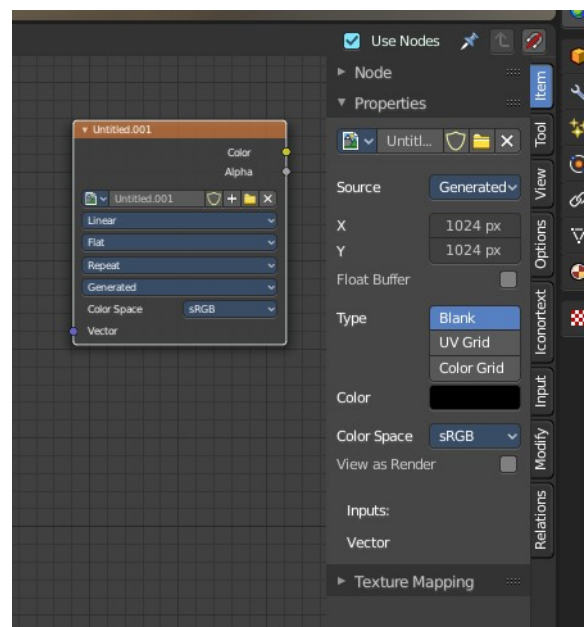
Use Nodes

Untitled.001
Color
Alpha
Untitled.001
Linear
Flat
Repeat
Generated
Color Space sRGB
Vector

Node
Properties
Untitl...
Source Generated
X 1024 px
Y 1024 px
Float Buffer
Type Blank
UV Grid
Color Grid
Color
Color Space sRGB
View as Render
Inputs:
Vector
Texture Mapping

Item
Tool
View
Options
Iconortext
Input
Modify
Relations